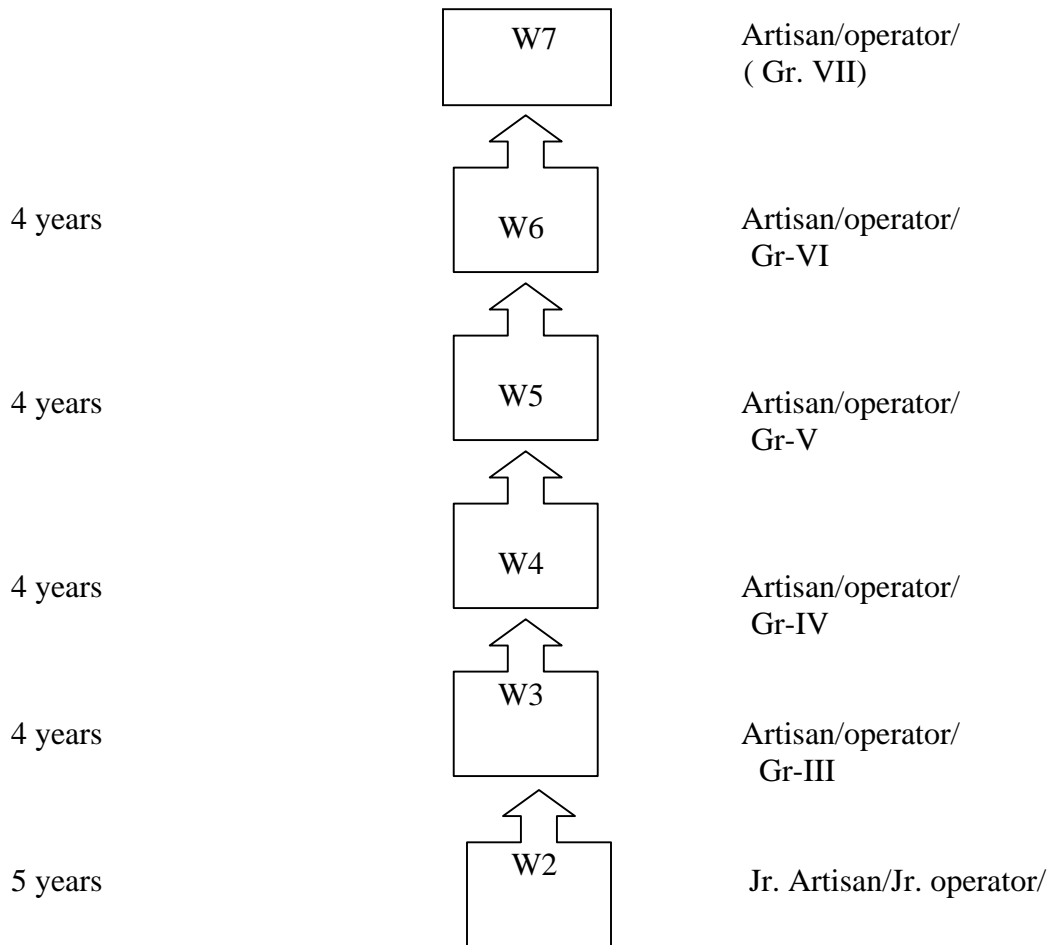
W7

Artisan/operator/ ( Gr. VII)

4 years

W6

Artisan/operator/ Gr-VI

4 years

W5

Artisan/operator/ Gr-V

4 years

W4

Artisan/operator/ Gr-IV

4 years

W3

Artisan/operator/ Gr-III

5 years

W2

Jr. Artisan/Jr. operator/